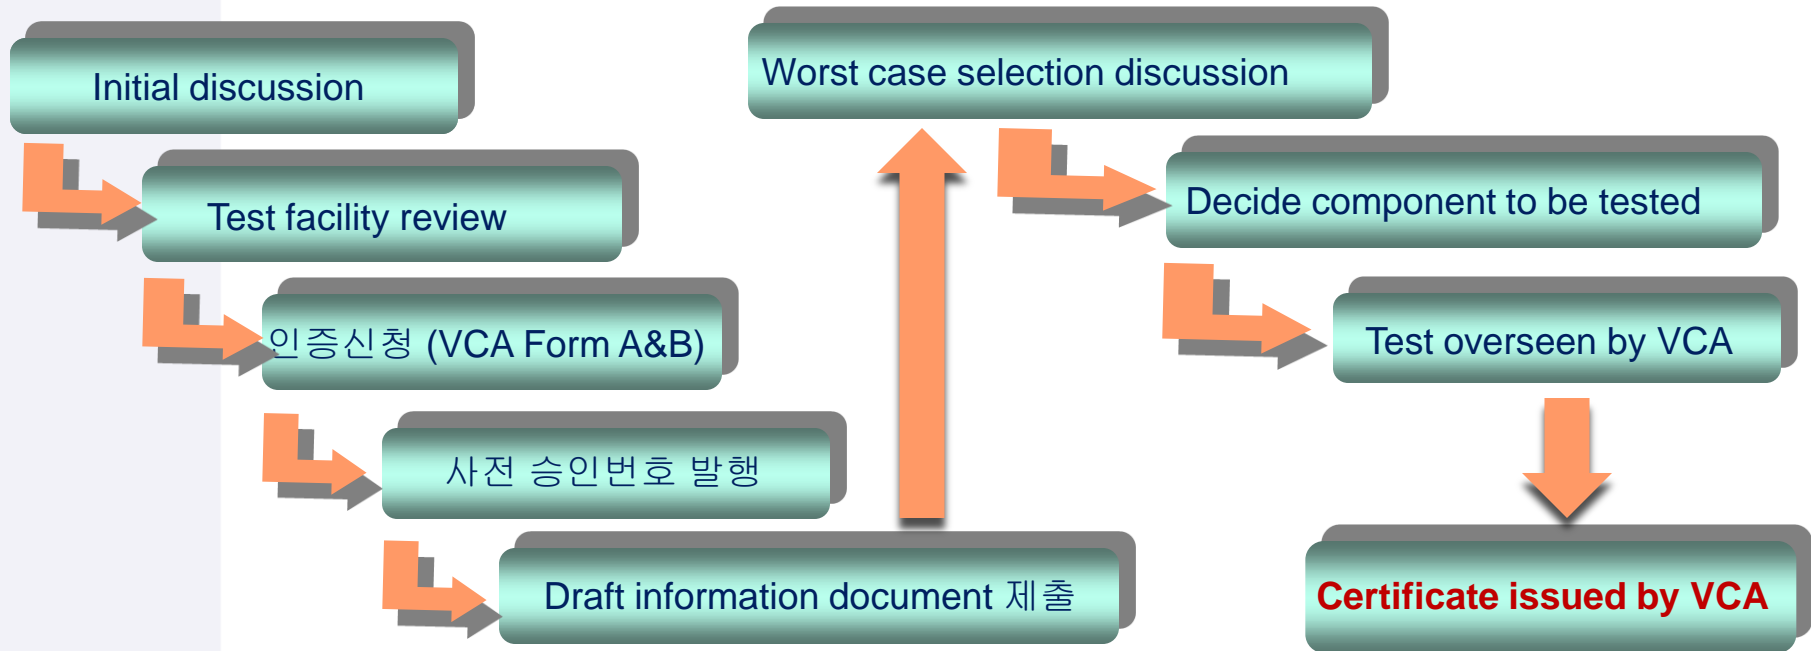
Initial discussion

Test facility review

인증신청 (VCA Form A&B)

사전 승인번호 발행

Draft information document 제출

Worst case selection discussion

Decide component to be tested

Test overseen by VCA

Certificate issued by VCA